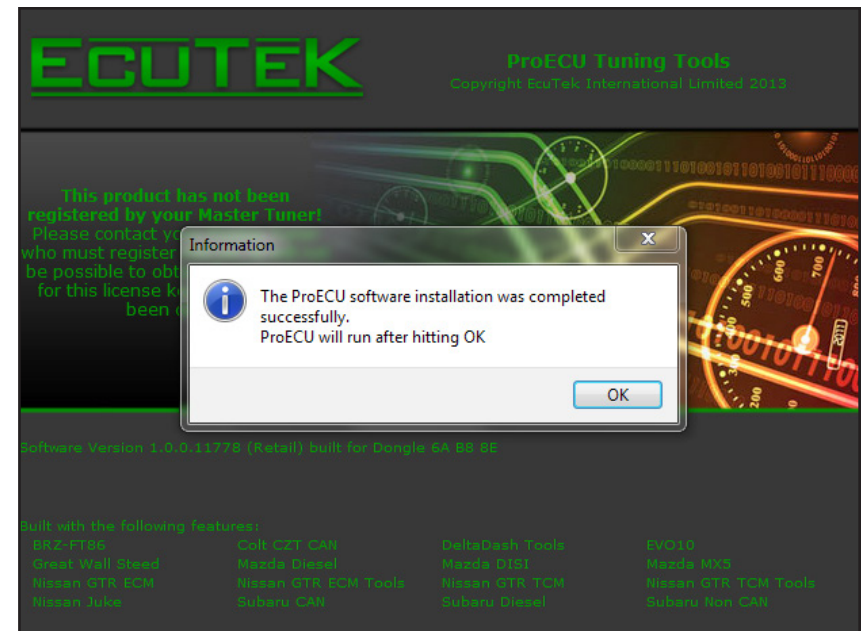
ECUTEK

ProECU Tuning Tools
Copyright EcuTek International Limited 2013

This product has not been registered by your Master Tuner! Please contact yo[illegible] who must register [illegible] be possible to obt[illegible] for this license k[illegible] been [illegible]

Information

The ProECU software installation was completed successfully.
ProECU will run after hitting OK

OK

Software Version 1.0.0.11778 (Retail) built for Dongle 6A B8 8E

Built with the following features:

| | | | |
|---|---|---|---|
| BRZ-FT86 | Colt CZT CAN | DeltaDash Tools | EVO10 |
| Great Wall Steed | Mazda Diesel | Mazda DISI | Mazda MX5 |
| Nissan GTR ECM | Nissan GTR ECM Tools | Nissan GTR TCM | Nissan GTR TCM Tools |
| Nissan Juke | Subaru CAN | Subaru Diesel | Subaru Non CAN |